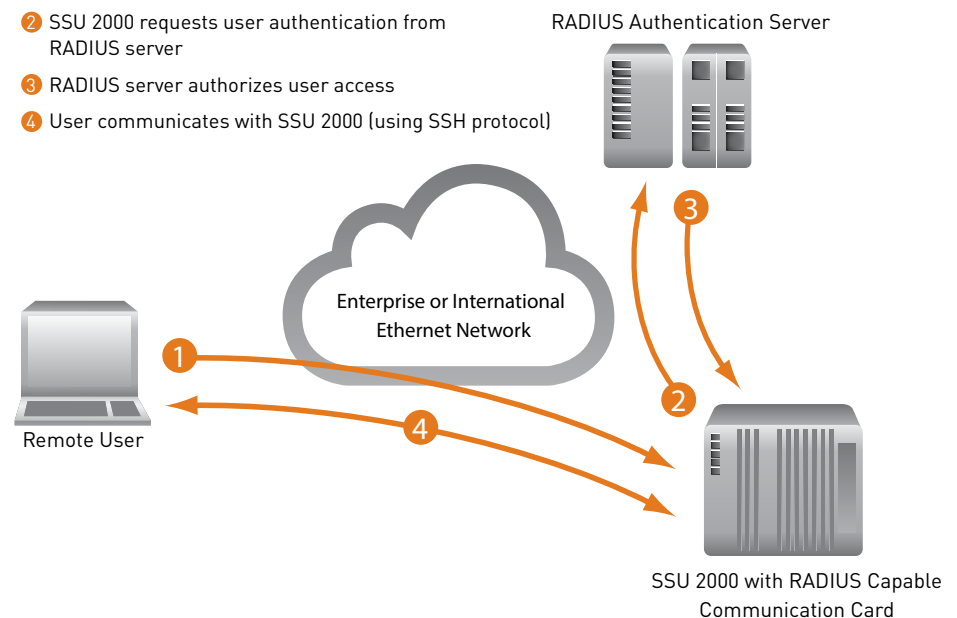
2 SSU 2000 requests user authentication from RADIUS server

3 RADIUS server authorizes user access

4 User communicates with SSU 2000 (using SSH protocol)

RADIUS Authentication Server

3

Enterprise or International Ethernet Network

1

2

4

Remote User

SSU 2000 with RADIUS Capable Communication Card